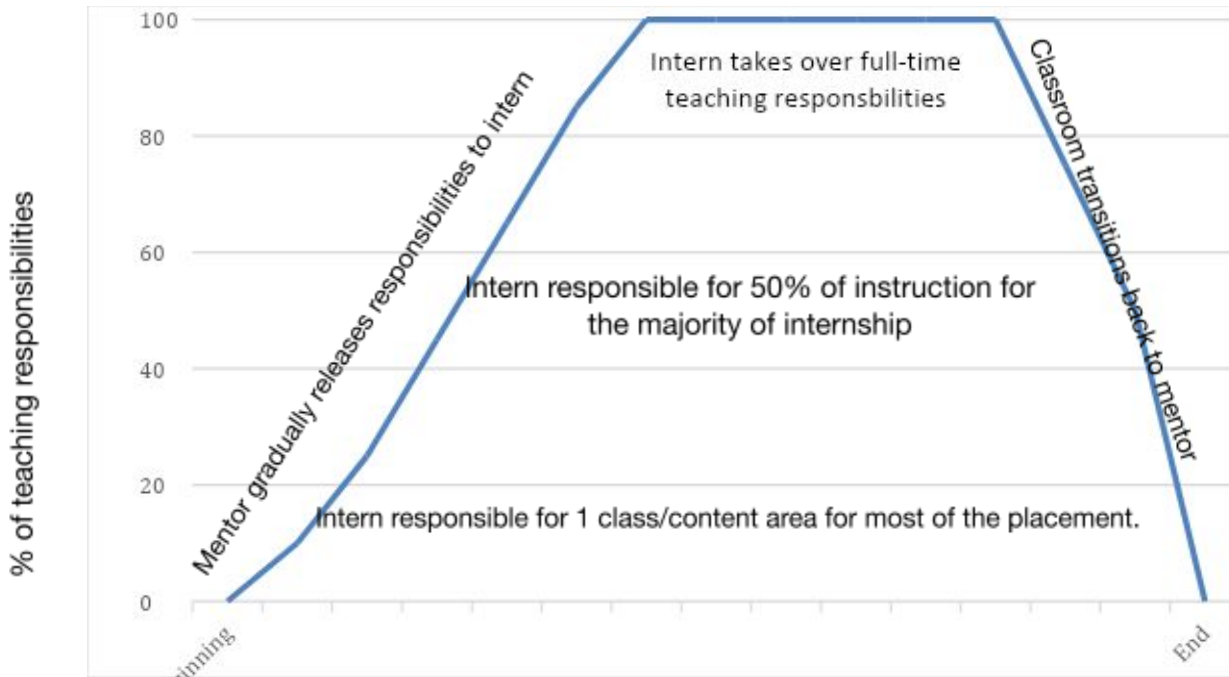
% of teaching responsibilities

100
80
60
40
20
0

Intern takes over full-time teaching responsibilities

Mentor gradually releases responsibilities to intern

Classroom transitions back to mentor

Intern responsible for 50% of instruction for the majority of internship

Intern responsible for 1 class/content area for most of the placement.

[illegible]inning

End